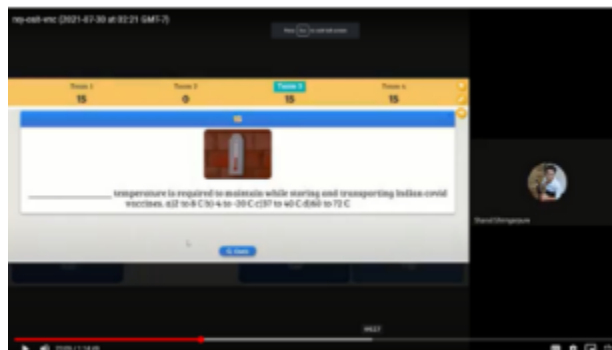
rep-osit-enc (2021-07-30 at 02:21 GMT-7)

Press [Esc] to exit full screen

Team 1
15

Team 2
0

Team 3
15

Team 4
15

15

_______________ temperature is required to maintain while storing and transporting Indian covid vaccines. a)2 to 8 C b) 4 to -30 C c)37 to 40 C d)60 to 72 C

G. Hent

Sharad Dhingavaye

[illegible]